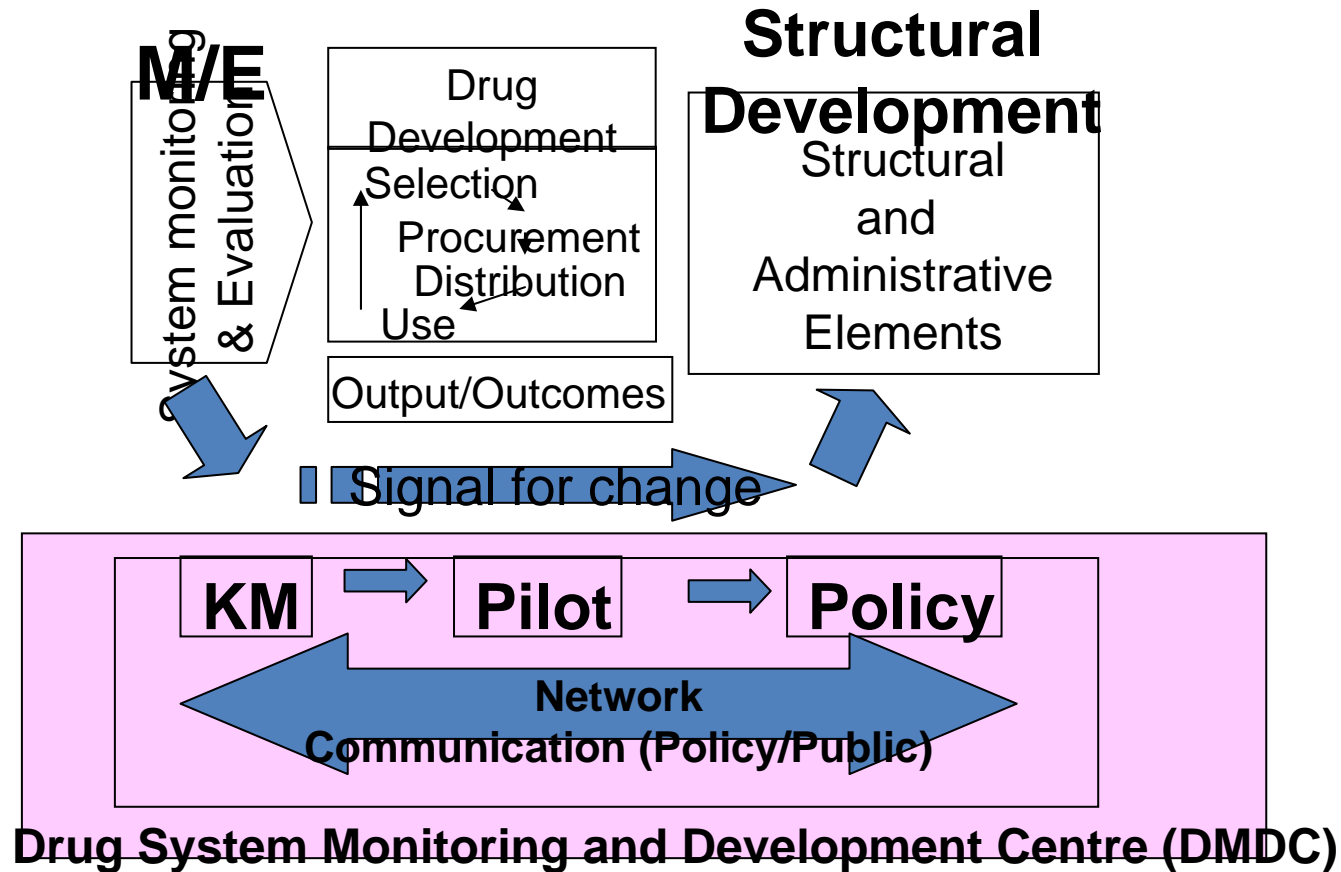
M/E

System monitoring & Evaluation

Drug Development

Selection

Procurement

Distribution

Use

Output/Outcomes

Structural Development

Structural and Administrative Elements

Signal for change

KM

Pilot

Policy

Network

Communication (Policy/Public)

Drug System Monitoring and Development Centre (DMDC)